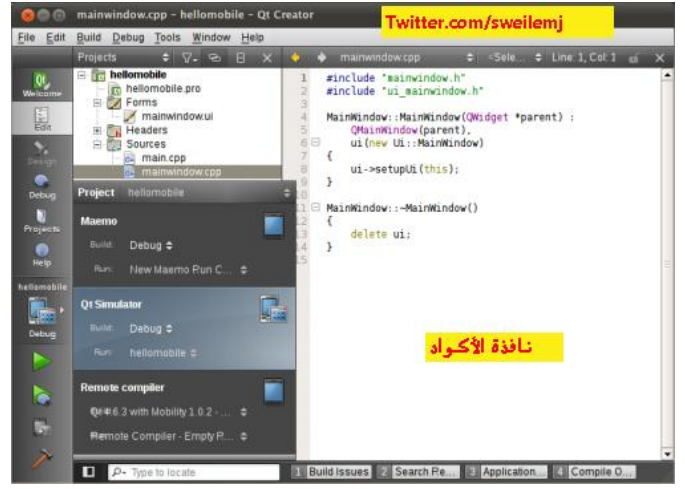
mainwindow.cpp - hellomobile - Qt Creator

Twitter.com/sweilemj

File Edit Build Debug Tools Window Help

Projects

mainwindow.cpp

<Sele...

Line: 1, Col: 1

Welcome

Edit

Design

Debug

Projects

Help

hellomobile

hellomobile.pro

Forms

mainwindow.ui

Headers

Sources

main.cpp

mainwindow.cpp

1 #include "mainwindow.h"
2 #include "ui_mainwindow.h"
3
4 MainWindow::MainWindow(QWidget *parent) :
5 QMainWindow(parent),
6 ui(new Ui::MainWindow)
7 {
8 ui->setupUi(this);
9 }
10
11 MainWindow::~MainWindow()
12 {
13 delete ui;
14 }
15

Project hellomobile

Maemo

Build: Debug

Run: New Maemo Run C...

Qt Simulator

Build: Debug

Run: hellomobile

Remote compiler

Qt 4.6.3 with Mobility 1.0.2 - ...

Remote Compiler - Empty P...

hellomobile

Debug

نافذة الأكواد

Type to locate

1 Build Issues

2 Search Re...

3 Application...

4 Compile O...